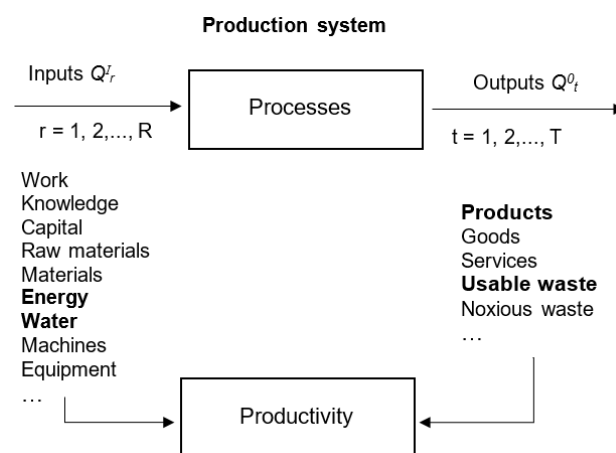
Production system

Inputs $Q^{I}_{r}$

r = 1, 2,..., R

Processes

Outputs $Q^{0}_{t}$

t = 1, 2,..., T

Work
Knowledge
Capital
Raw materials
Materials
Energy
Water
Machines
Equipment
…

Products
Goods
Services
Usable waste
Noxious waste
…

Productivity